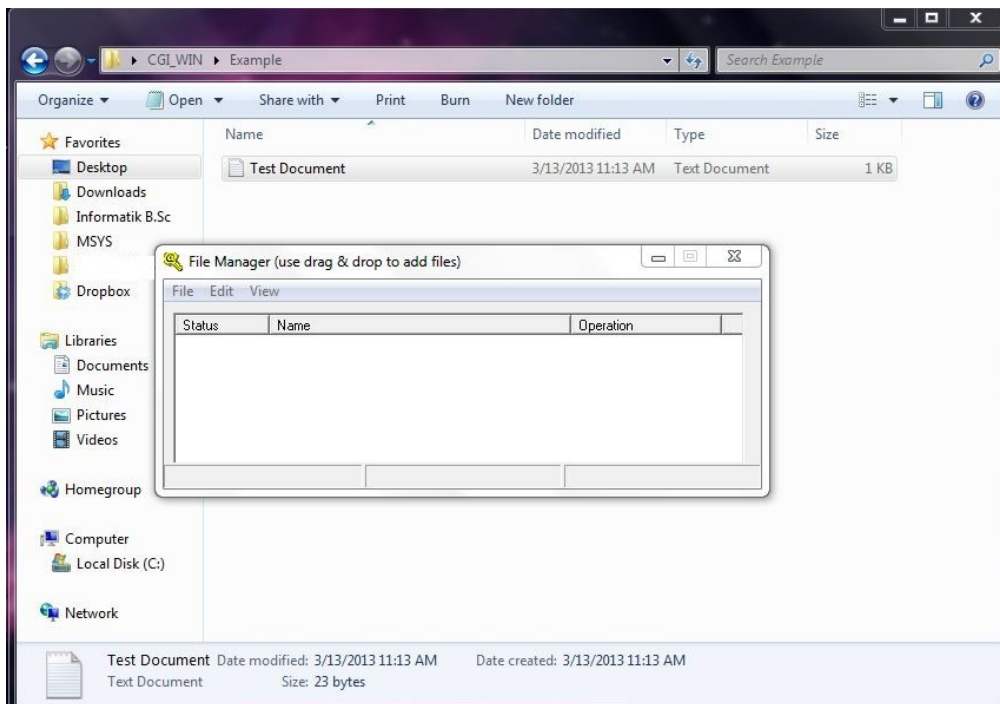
CGI_WIN ▸ Example

Search Example

Organize ▾ Open ▾ Share with ▾ Print Burn New folder

Favorites
Desktop
Downloads
Informatik B.Sc
MSYS
Dropbox

Libraries
Documents
Music
Pictures
Videos

Homegroup

Computer
Local Disk (C:)

Network

| Name | Date modified | Type | Size |
|---|---|---|---|
| Test Document | 3/13/2013 11:13 AM | Text Document | 1 KB |

File Manager (use drag & drop to add files)

File Edit View

| Status | Name | Operation |
|---|---|---|

Test Document Date modified: 3/13/2013 11:13 AM Date created: 3/13/2013 11:13 AM
Text Document Size: 23 bytes